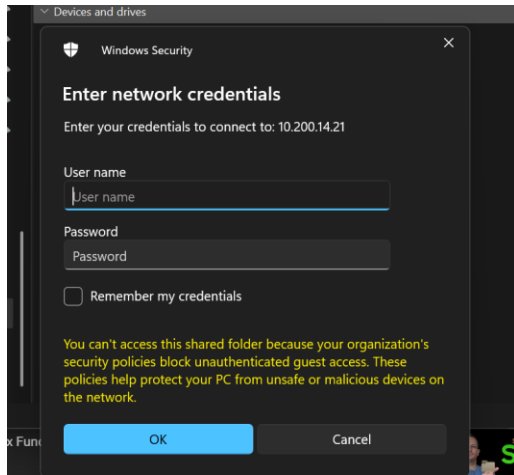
Devices and drives

Windows Security

Enter network credentials

Enter your credentials to connect to: 10.200.14.21

User name

User name

Password

Password

Remember my credentials

You can't access this shared folder because your organization's security policies block unauthenticated guest access. These policies help protect your PC from unsafe or malicious devices on the network.

OK

Cancel

x Fun